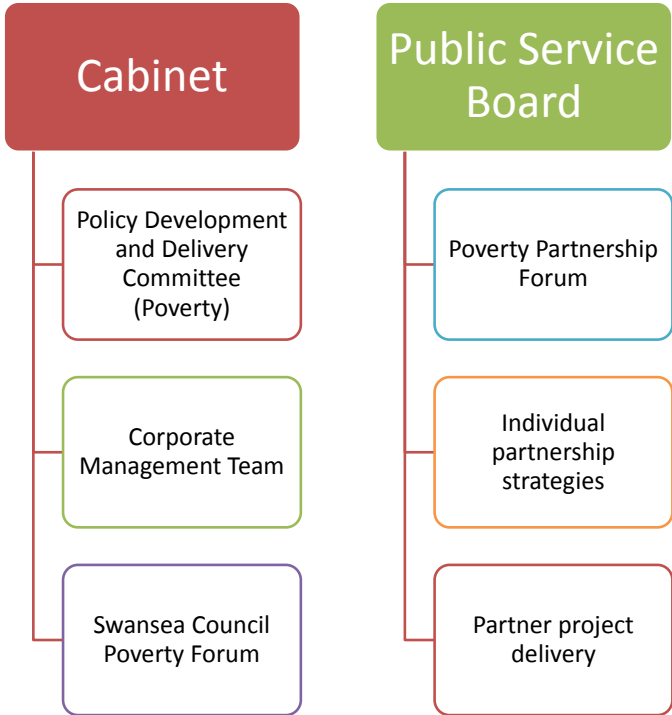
Cabinet

Policy Development and Delivery Committee (Poverty)

Corporate Management Team

Swansea Council Poverty Forum

Public Service Board

Poverty Partnership Forum

Individual partnership strategies

Partner project delivery